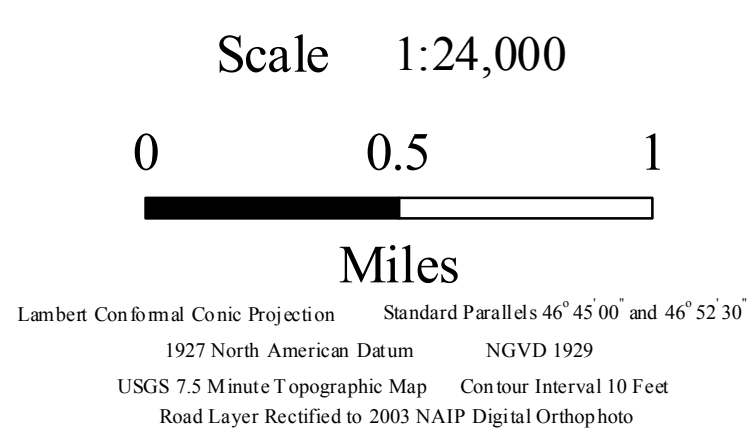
Scale 1:24,000

0 0.5 1

Miles

Lambert Conformal Conic Projection Standard Parallels 46° 45' 00" and 46° 52' 30"

1927 North American Datum NGVD 1929

USGS 7.5 Minute Topographic Map Contour Interval 10 Feet

Road Layer Rectified to 2003 NAIP Digital Orthophoto